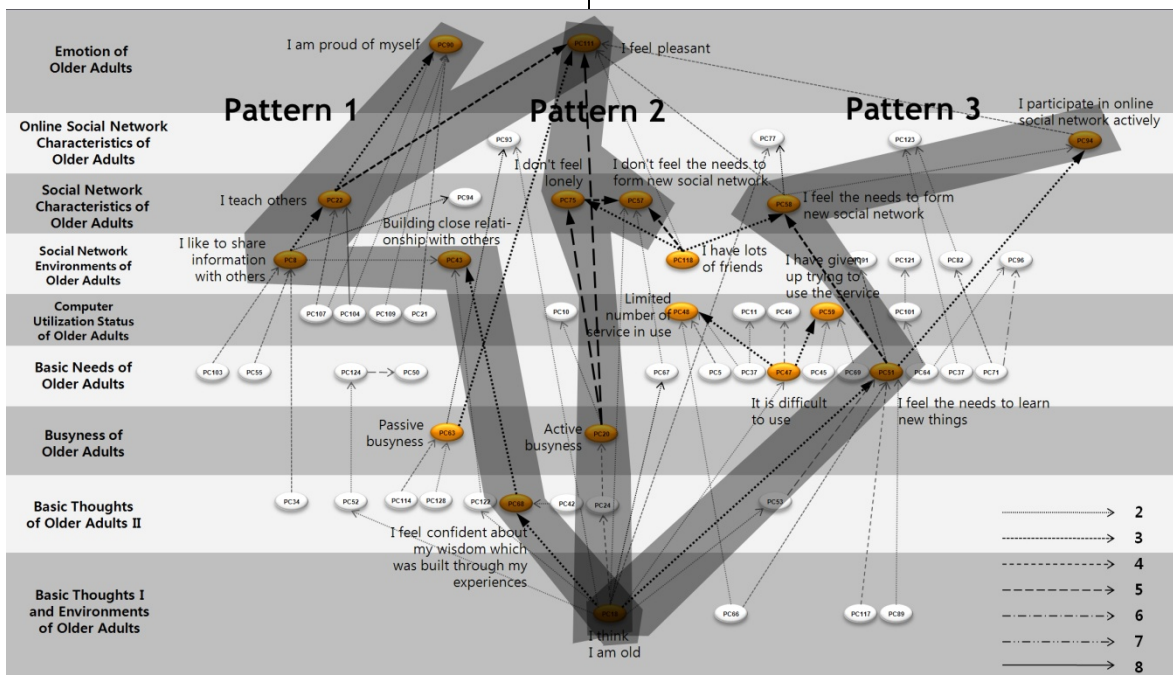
Emotion of Older Adults

Online Social Network Characteristics of Older Adults

Social Network Characteristics of Older Adults

Social Network Environments of Older Adults

Computer Utilization Status of Older Adults

Basic Needs of Older Adults

Busyness of Older Adults

Basic Thoughts of Older Adults II

Basic Thoughts I and Environments of Older Adults

Pattern 1

Pattern 2

Pattern 3

I am proud of myself PC90

PC111 I feel pleasant

I participate in online social network actively PC94

PC93

PC77

PC123

I don't feel lonely

I don't feel the needs to form new social network

I teach others PC22

PC94

PC75

PC57

PC58 I feel the needs to form new social network

I like to share information with others PC8

Building close relationship with others PC43

PC118 I have lots of friends

I have given up trying to use the service

PC91

PC121

PC82

PC96

PC107

PC104

PC109

PC21

PC10

Limited number of service in use PC48

PC11

PC46

PC59

PC101

PC103

PC55

PC124

PC50

PC67

PC5

PC37

PC47

PC45

PC69

PC51

PC64

PC37

PC71

It is difficult to use

I feel the needs to learn new things

Passive busyness PC63

Active busyness PC20

PC34

PC52

PC114

PC128

PC122

PC88

PC42

PC24

PC53

I feel confident about my wisdom which was built through my experiences

PC66

PC117

PC89

PC78

I think I am old

2

3

4

5

6

7

8